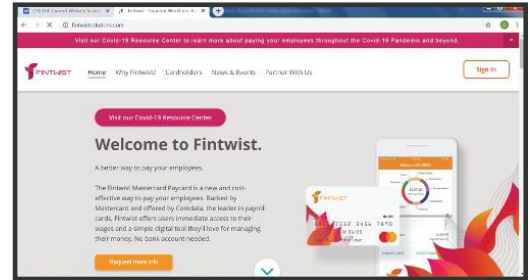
fintwistsolutions.com

Visit our Covid-19 Resource Center to learn more about paying your employees throughout the Covid-19 Pandemic and beyond.

FINTWIST

Home Why Fintwist? Cardholders News & Events Partner With Us

Sign In

Visit our Covid-19 Resource Center

Welcome to Fintwist.

A better way to pay your employees.

The Fintwist Mastercard Paycard is a new and cost-effective way to pay your employees. Backed by Mastercard and offered by Comdata, the leader in payroll cards, Fintwist offers users immediate access to their wages and a simple digital tool they'll love for managing their money. No bank account needed.

Request more info

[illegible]